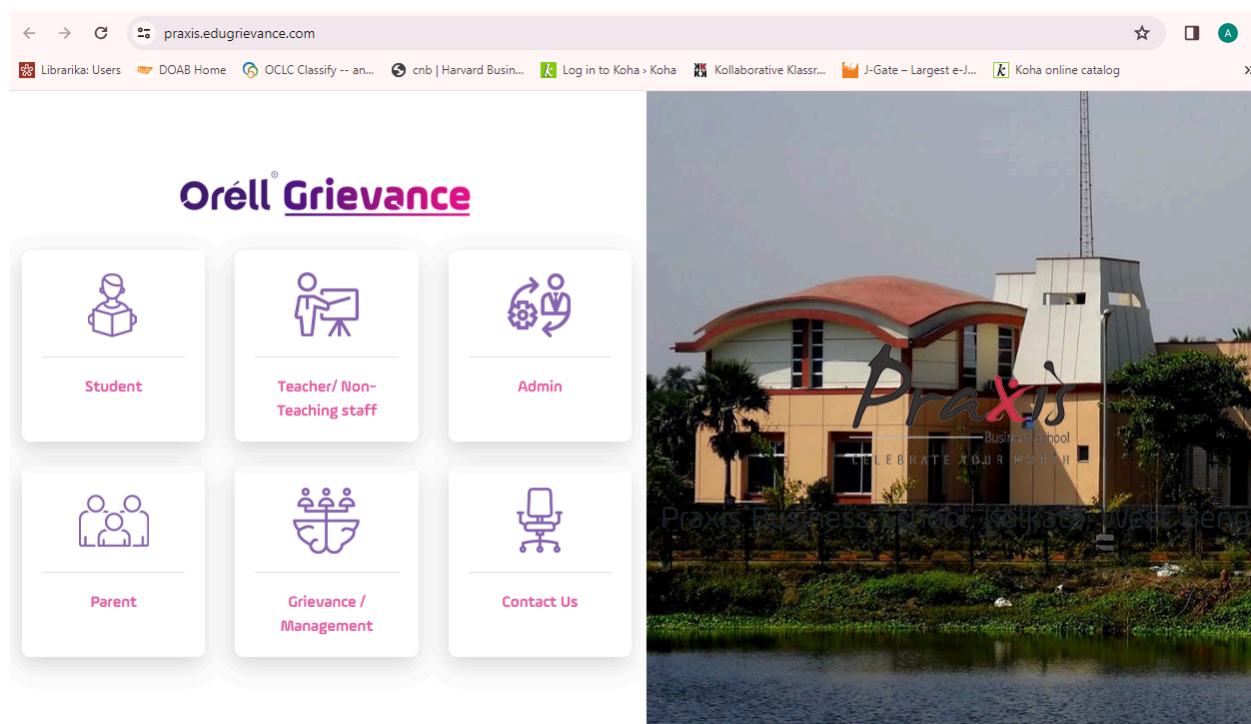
praxis.edugrievance.com

Librarika: Users | DOAB Home | OCLC Classify -- an... | cnb | Harvard Busin... | Log in to Koha › Koha | Kollaborative Klassr... | J-Gate – Largest e-J... | Koha online catalog

Orėll® Grievance

Student

Teacher/ Non-Teaching staff

Admin

Parent

Grievance / Management

Contact Us

Praxis
Business School
CELEBRATE YOUR WORTH

Praxis Business School Kolkata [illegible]